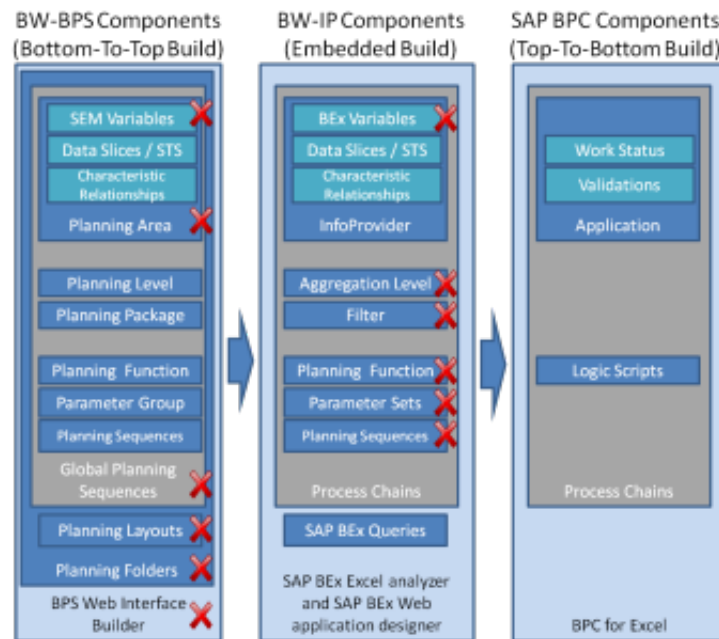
BW-BPS Components (Bottom-To-Top Build)

SEM Variables
Data Slices / STS
Characteristic Relationships
Planning Area
Planning Level
Planning Package
Planning Function
Parameter Group
Planning Sequences
Global Planning Sequences
Planning Layouts
Planning Folders
BPS Web Interface Builder

BW-IP Components (Embedded Build)

BEx Variables
Data Slices / STS
Characteristic Relationships
InfoProvider
Aggregation Level
Filter
Planning Function
Parameter Sets
Planning Sequences
Process Chains
SAP BEx Queries
SAP BEx Excel analyzer and SAP BEx Web application designer

SAP BPC Components (Top-To-Bottom Build)

Work Status
Validations
Application
Logic Scripts
Process Chains
BPC for Excel